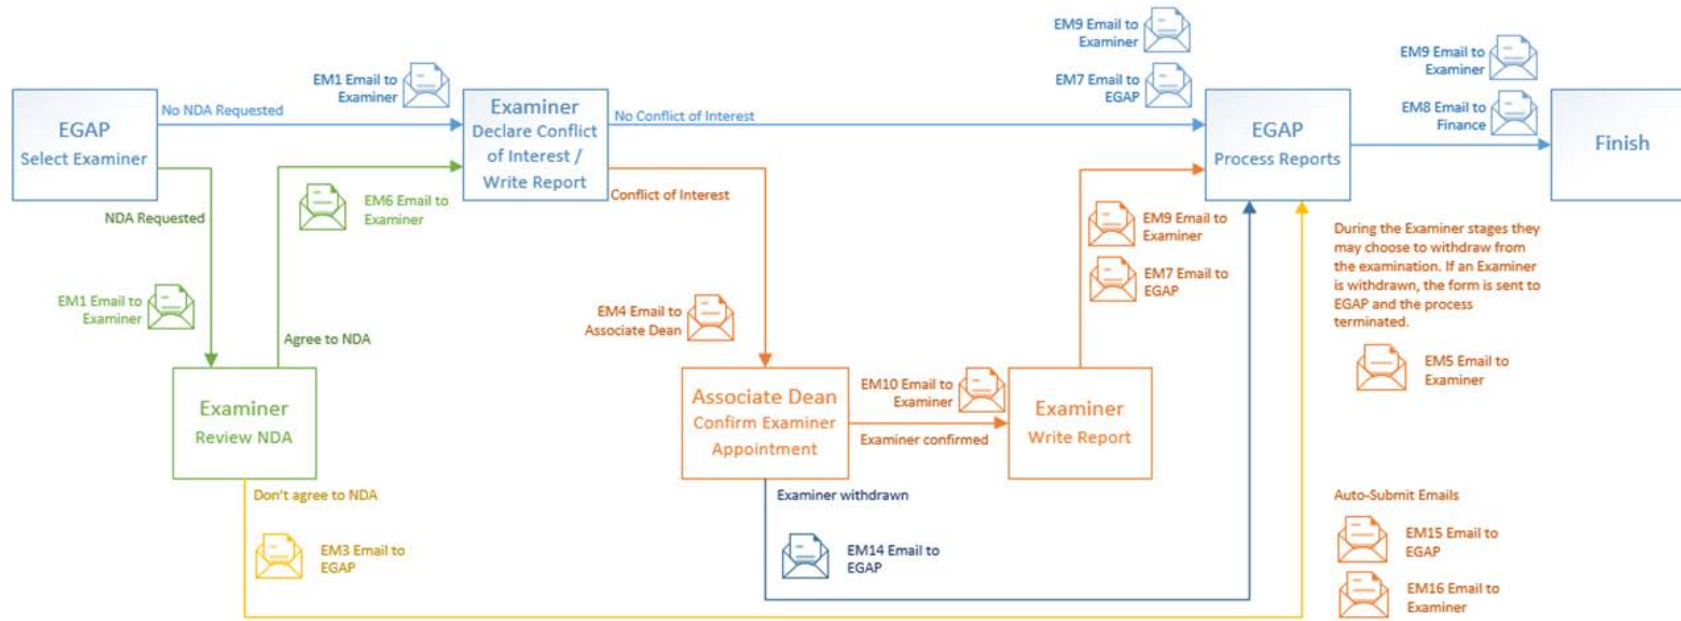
EGAP
Select Examiner

No NDA Requested

EM1 Email to Examiner

Examiner
Declare Conflict of Interest / Write Report

No Conflict of Interest

EM9 Email to Examiner

EM7 Email to EGAP

EGAP
Process Reports

EM9 Email to Examiner

EM8 Email to Finance

Finish

NDA Requested

EM6 Email to Examiner

Conflict of Interest

EM9 Email to Examiner

EM7 Email to EGAP

During the Examiner stages they may choose to withdraw from the examination. If an Examiner is withdrawn, the form is sent to EGAP and the process terminated.

EM1 Email to Examiner

Agree to NDA

EM4 Email to Associate Dean

EM5 Email to Examiner

Examiner
Review NDA

Associate Dean
Confirm Examiner Appointment

EM10 Email to Examiner

Examiner confirmed

Examiner
Write Report

Don't agree to NDA

Examiner withdrawn

Auto-Submit Emails

EM3 Email to EGAP

EM14 Email to EGAP

EM15 Email to EGAP

EM16 Email to Examiner